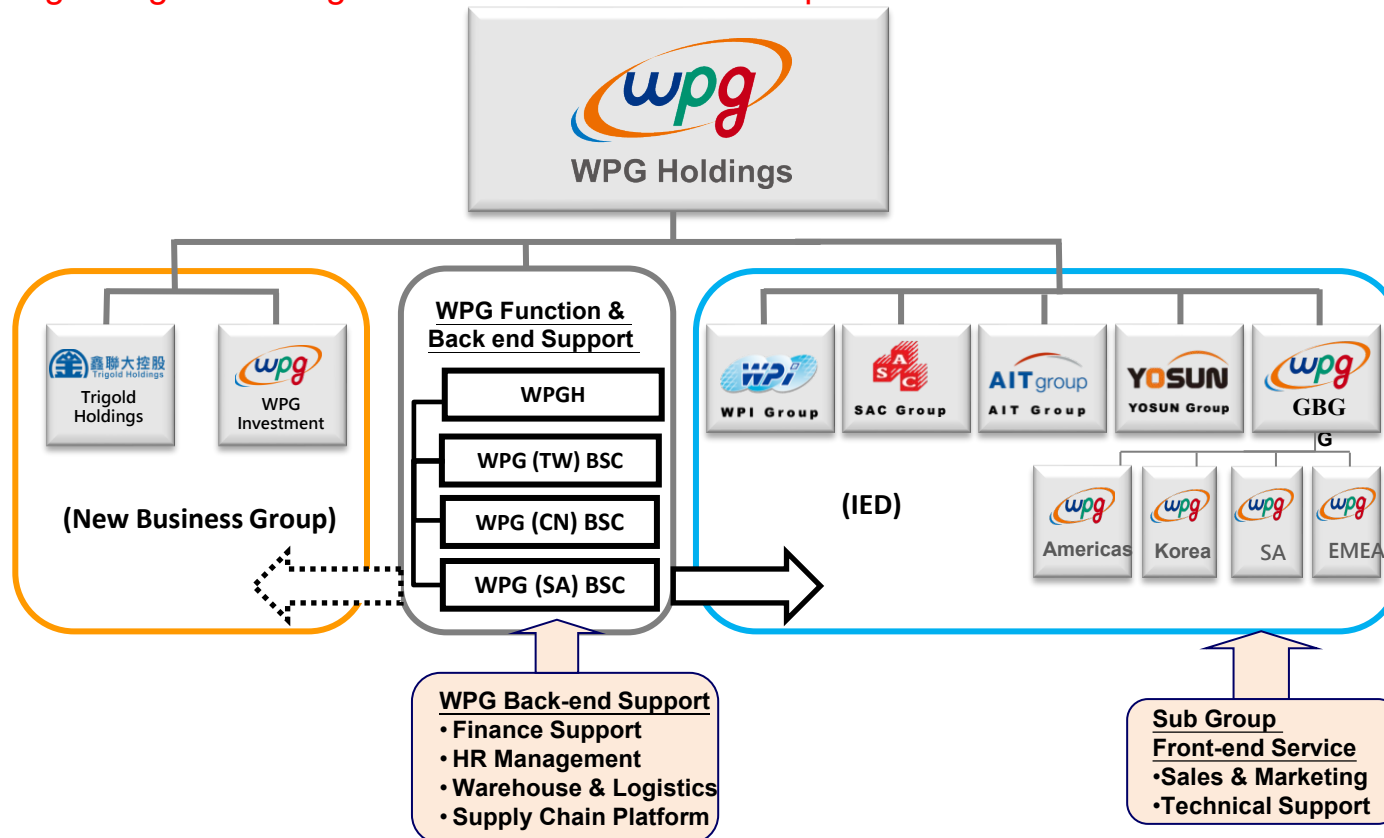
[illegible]

wpg
WPG Holdings

鑫聯大控股 Trigold Holdings
Trigold Holdings

wpg
WPG Investment

(New Business Group)

WPG Function & Back end Support

WPGH

WPG (TW) BSC

WPG (CN) BSC

WPG (SA) BSC

WPI
WPI Group

SAC
SAC Group

AIT group
AIT Group

YOSUN
YOSUN Group

wpg
GBG

G

(IED)

wpg
Americas

wpg
Korea

wpg
SA

wpg
EMEA

WPG Back-end Support
• Finance Support
• HR Management
• Warehouse & Logistics
• Supply Chain Platform

Sub Group
Front-end Service
•Sales & Marketing
•Technical Support